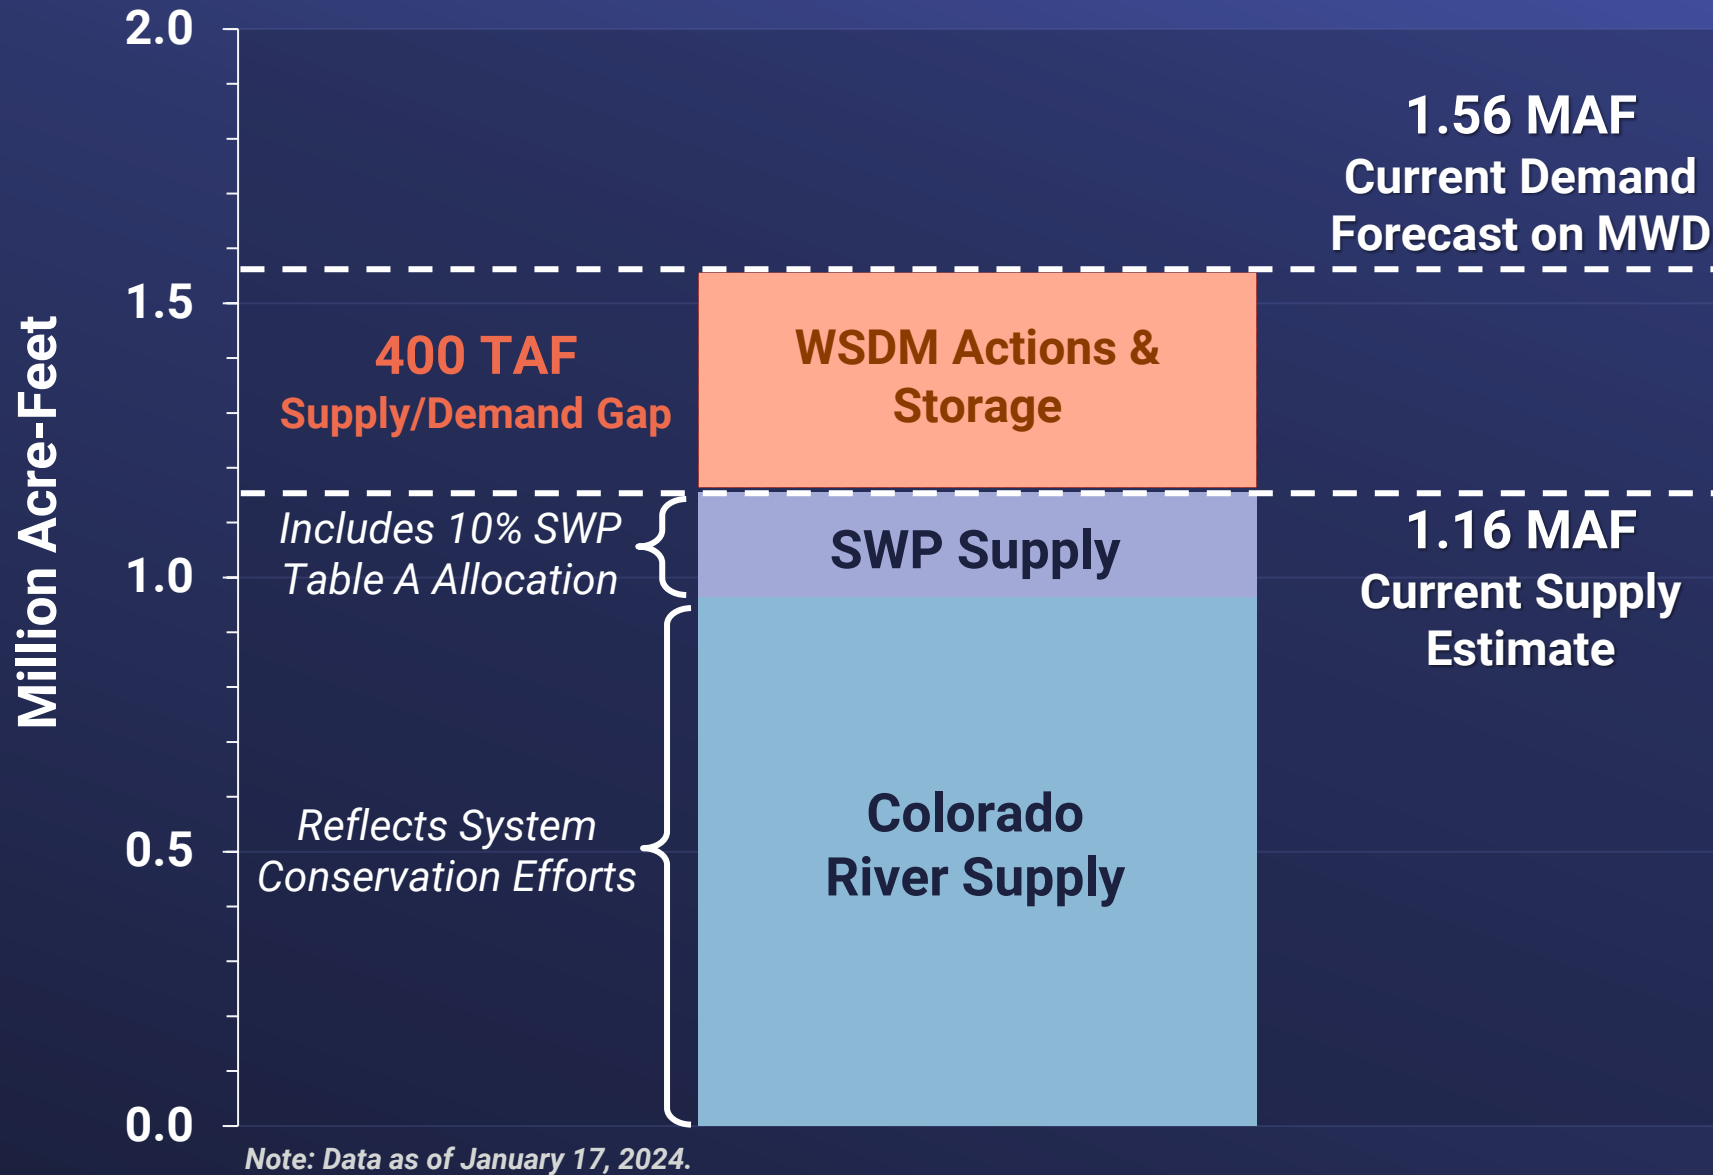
Million Acre-Feet

2.0
1.5
1.0
0.5
0.0

1.56 MAF
Current Demand Forecast on MWD

400 TAF
Supply/Demand Gap

WSDM Actions & Storage

Includes 10% SWP Table A Allocation

SWP Supply

1.16 MAF
Current Supply Estimate

Reflects System Conservation Efforts

Colorado River Supply

Note: Data as of January 17, 2024.